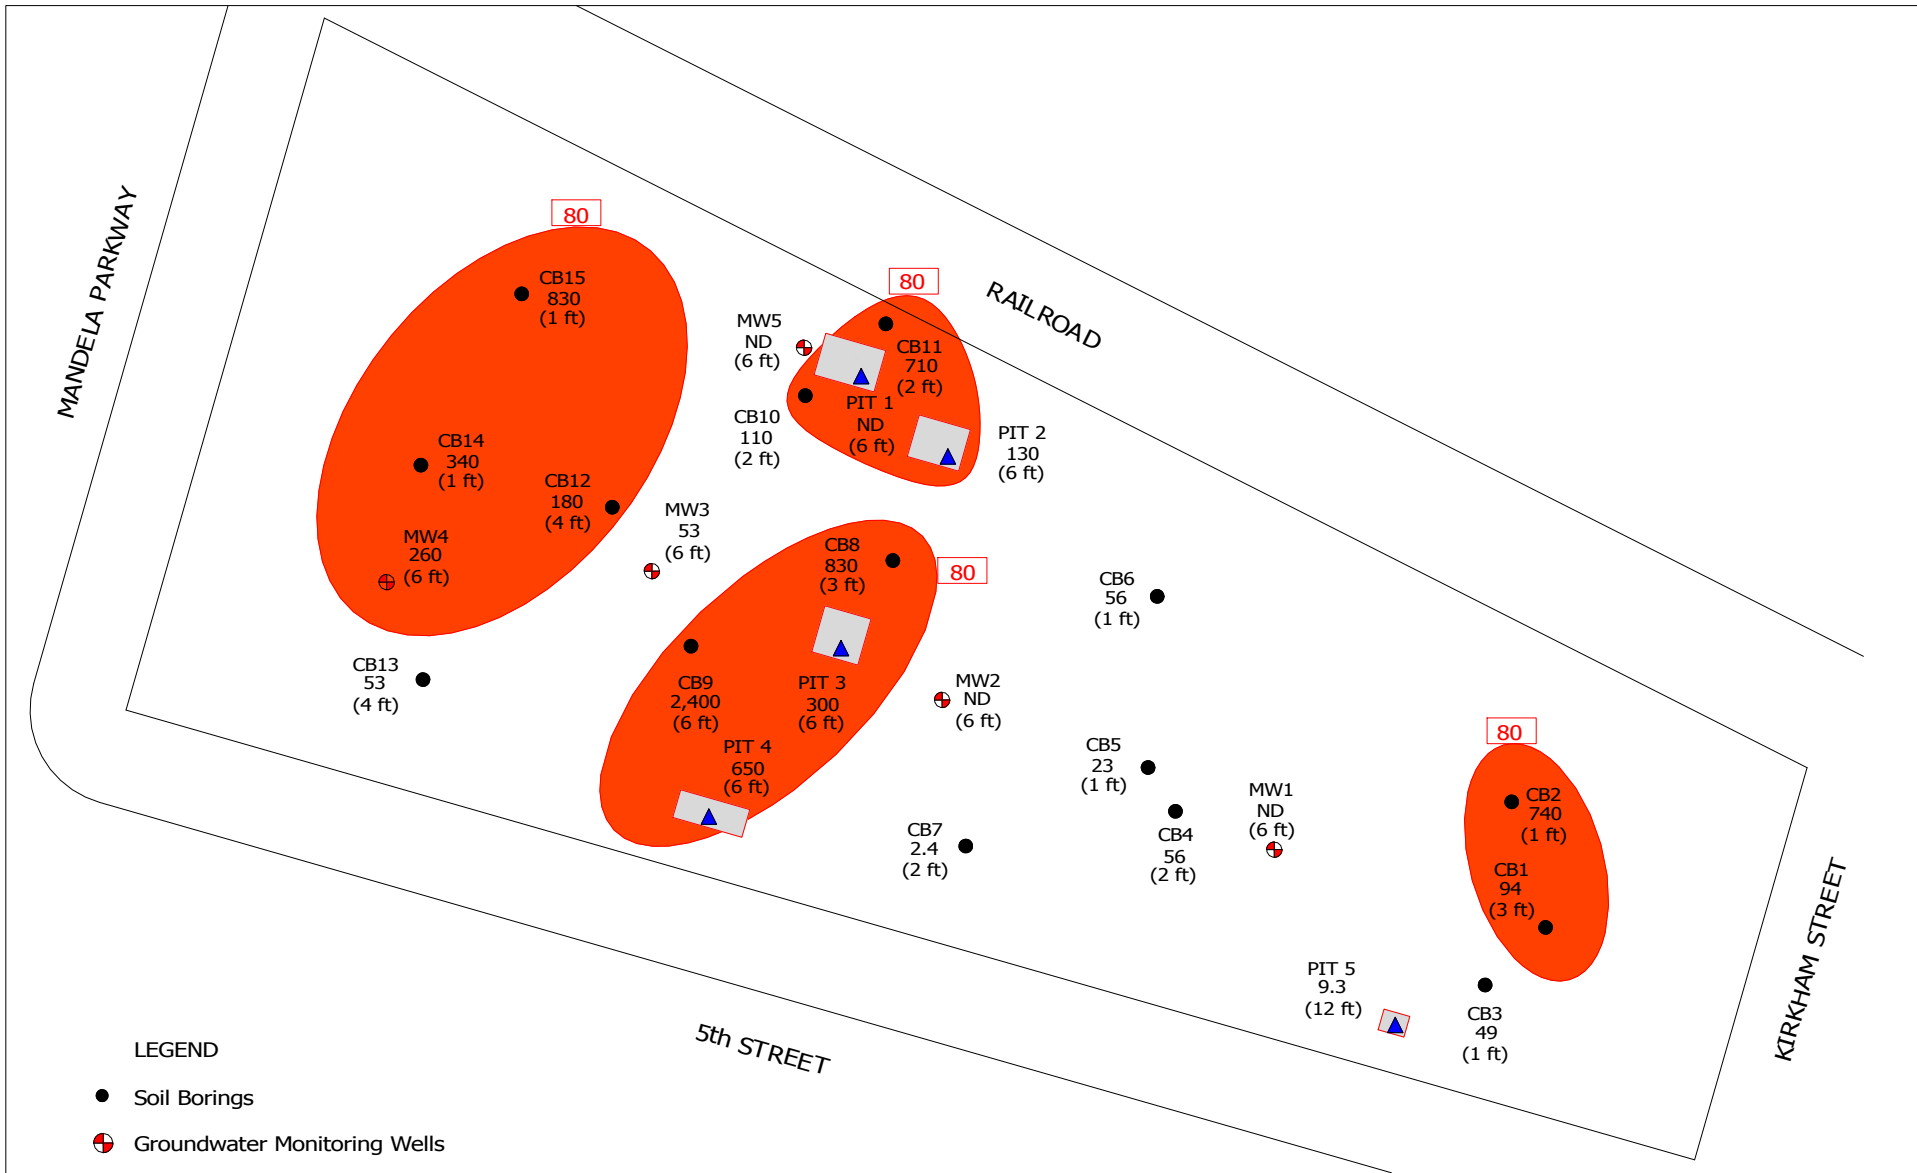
MANDELA PARKWAY

RAILROAD

80

CB15
830
(1 ft)

80

MW5
ND
(6 ft)

CB11
710
(2 ft)

PIT 1
ND
(6 ft)

CB10
110
(2 ft)

PIT 2
130
(6 ft)

CB14
340
(1 ft)

CB12
180
(4 ft)

MW3
53
(6 ft)

MW4
260
(6 ft)

CB8
830
(3 ft)

80

CB6
56
(1 ft)

CB13
53
(4 ft)

CB9
2,400
(6 ft)

PIT 3
300
(6 ft)

MW2
ND
(6 ft)

PIT 4
650
(6 ft)

CB5
23
(1 ft)

80

MW1
ND
(6 ft)

CB2
740
(1 ft)

CB4
56
(2 ft)

CB7
2.4
(2 ft)

CB1
94
(3 ft)

PIT 5
9.3
(12 ft)

CB3
49
(1 ft)

5th STREET

KIRKHAM STREET

LEGEND

Soil Borings

Groundwater Monitoring Wells